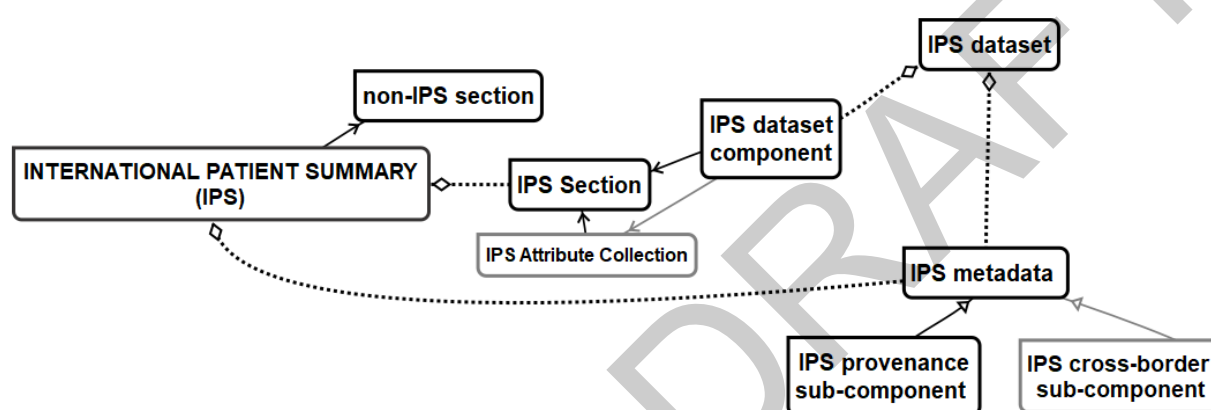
IPS dataset

non-IPS section

IPS dataset component

INTERNATIONAL PATIENT SUMMARY (IPS)

IPS Section

IPS Attribute Collection

IPS metadata

IPS provenance sub-component

IPS cross-border sub-component

DRAFT